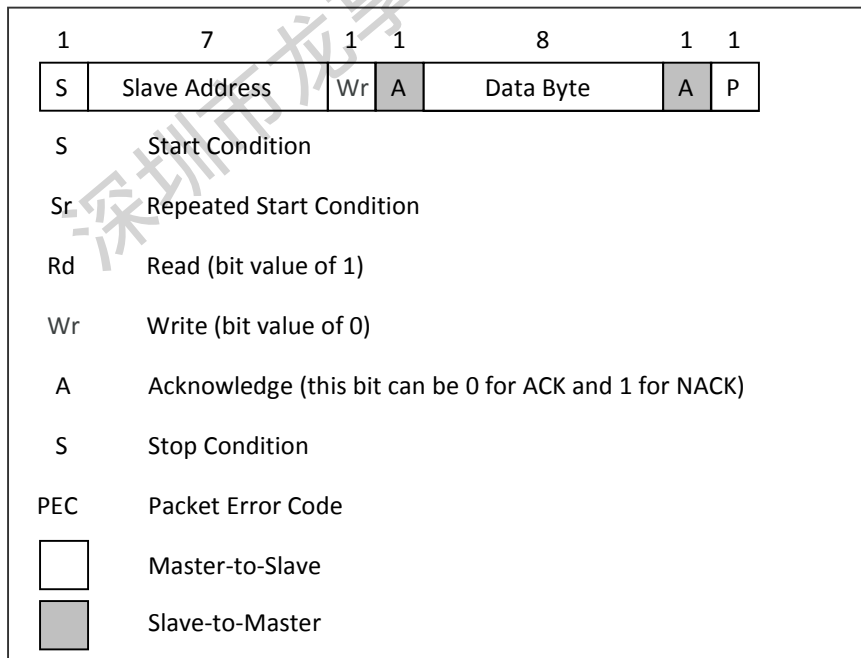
| 1 | 7 | 1 | 1 | 8 | 1 | 1 |
|---|---|---|---|---|---|---|
| S | Slave Address | Wr | A | Data Byte | A | P |

S Start Condition

Sr Repeated Start Condition

Rd Read (bit value of 1)

Wr Write (bit value of 0)

A Acknowledge (this bit can be 0 for ACK and 1 for NACK)

S Stop Condition

PEC Packet Error Code

Master-to-Slave

Slave-to-Master

深圳市龙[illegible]